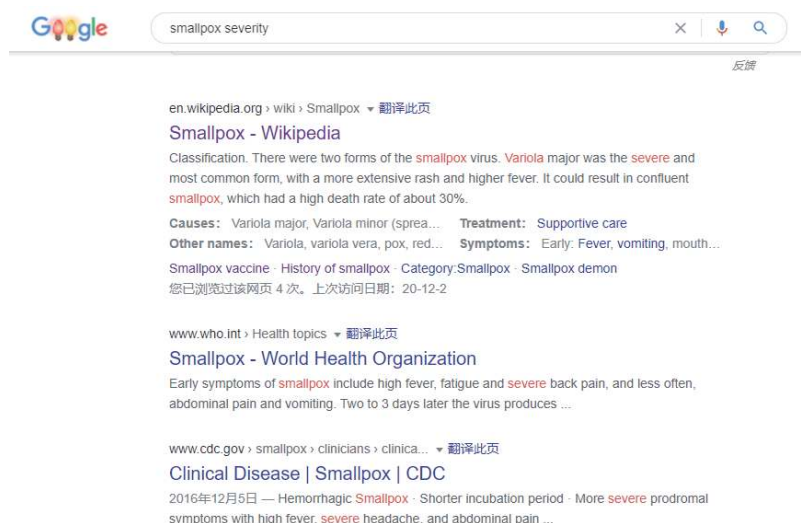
Google

smallpox severity

反馈

en.wikipedia.org › wiki › Smallpox ▾ 翻译此页

Smallpox - Wikipedia

Classification. There were two forms of the smallpox virus. Variola major was the severe and most common form, with a more extensive rash and higher fever. It could result in confluent smallpox, which had a high death rate of about 30%.

Causes: Variola major, Variola minor (sprea... Treatment: Supportive care
Other names: Variola, variola vera, pox, red... Symptoms: Early: Fever, vomiting, mouth...

Smallpox vaccine · History of smallpox · Category:Smallpox · Smallpox demon

您已浏览过该网页 4 次。上次访问日期：20-12-2

www.who.int › Health topics ▾ 翻译此页

Smallpox - World Health Organization

Early symptoms of smallpox include high fever, fatigue and severe back pain, and less often, abdominal pain and vomiting. Two to 3 days later the virus produces ...

www.cdc.gov › smallpox › clinicians › clinica... ▾ 翻译此页

Clinical Disease | Smallpox | CDC

2016年12月5日 — Hemorrhagic Smallpox · Shorter incubation period · More severe prodromal symptoms with high fever, severe headache, and abdominal pain ...